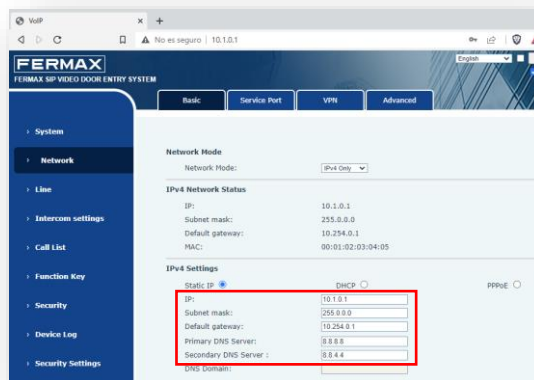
VoIP × +

No es seguro | 10.1.0.1

FERMAX
FERMAX SIP VIDEO DOOR ENTRY SYSTEM

English

Basic | Service Port | VPN | Advanced

› System
› Network
› Line
› Intercom settings
› Call List
› Function Key
› Security
› Device Log
› Security Settings

Network Mode
Network Mode: IPv4 Only

IPv4 Network Status
IP: 10.1.0.1
Subnet mask: 255.0.0.0
Default gateway: 10.254.0.1
MAC: 00:01:02:03:04:05

IPv4 Settings
Static IP DHCP PPPoE

IP: 10.1.0.1
Subnet mask: 255.0.0.0
Default gateway: 10.254.0.1
Primary DNS Server: 8.8.8.8
Secondary DNS Server : 8.8.4.4
DNS Domain: